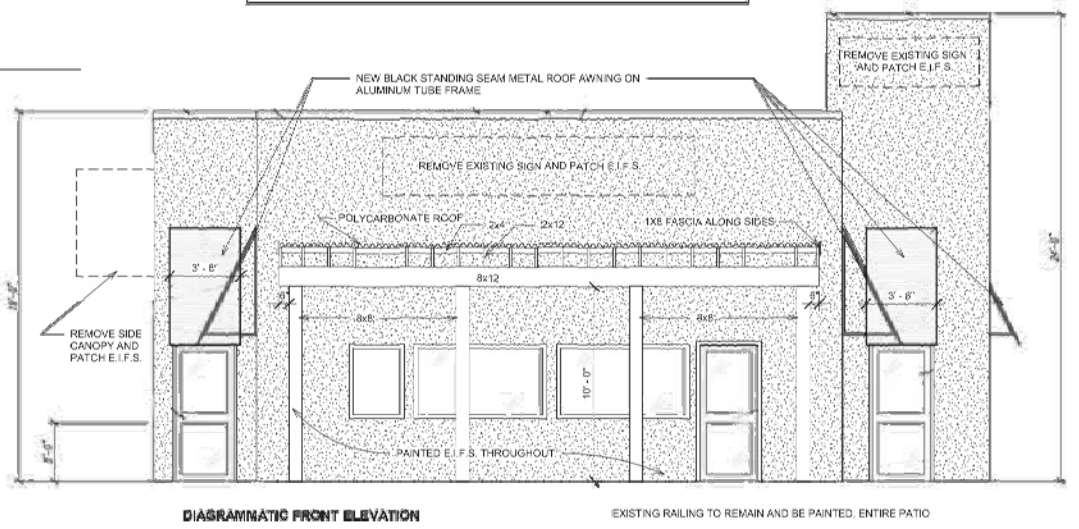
NEW BLACK STANDING SEAM METAL ROOF AWNING ON ALUMINUM TUBE FRAME

REMOVE EXISTING SIGN AND PATCH E.I.F.S.

REMOVE EXISTING SIGN AND PATCH E.I.F.S.

POLYCARBONATE ROOF

2x4

2x12

1X8 FASCIA ALONG SIDES

3' - 6"

3' - 6"

8x12

8x8

8x8

10' - 0"

24'-0"

18'-0"

REMOVE SIDE CANOPY AND PATCH E.I.F.S.

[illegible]

PAINTED E.I.F.S. THROUGHOUT

DIAGRAMMATIC FRONT ELEVATION

EXISTING RAILING TO REMAIN AND BE PAINTED. ENTIRE PATIO